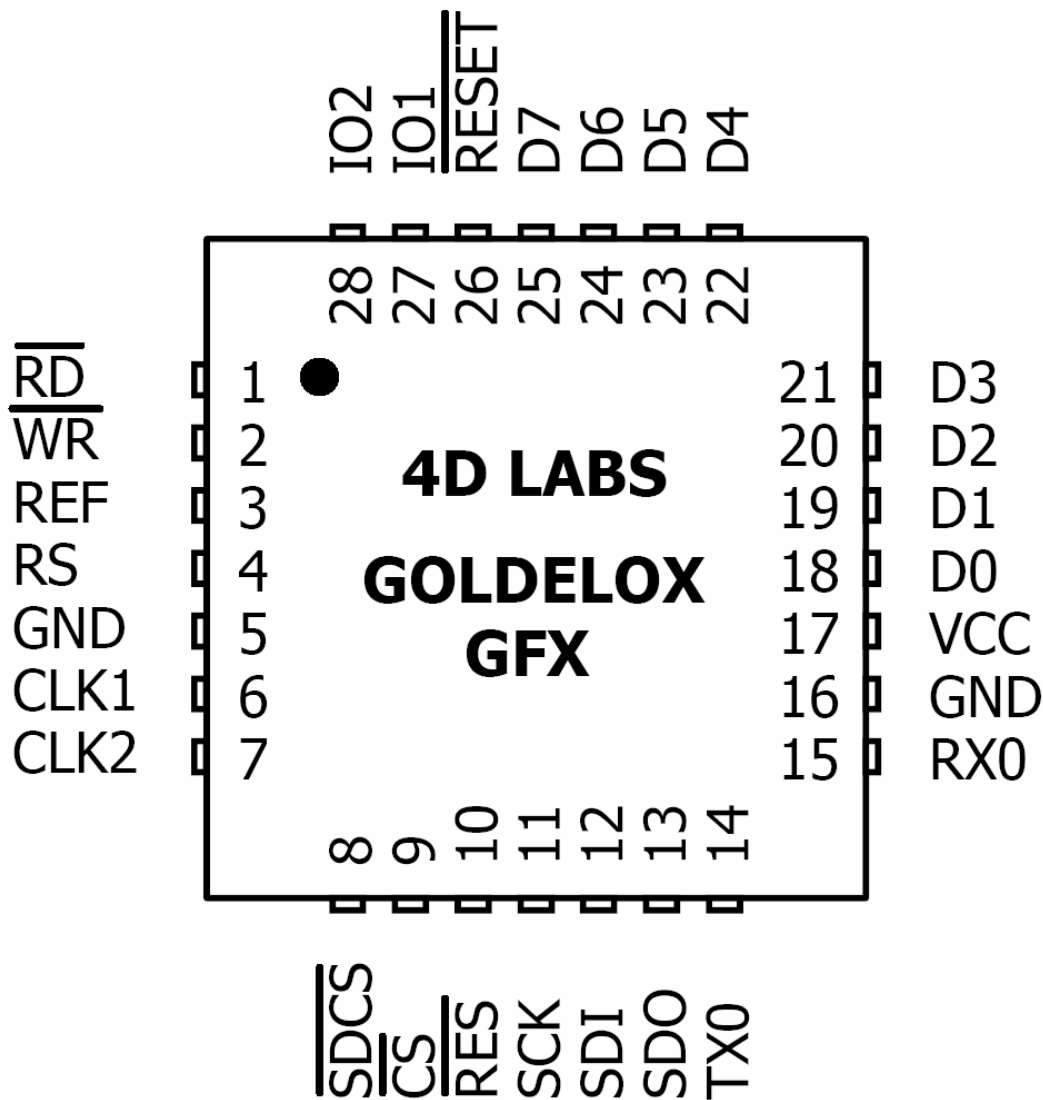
IO2 IO1 $\overline{RESET}$ D7 D6 D5 D4

28 27 26 25 24 23 22

$\overline{RD}$ 1
$\overline{WR}$ 2
REF 3
RS 4
GND 5
CLK1 6
CLK2 7

4D LABS

GOLDELOX
GFX

21 D3
20 D2
19 D1
18 D0
17 VCC
16 GND
15 RX0

8 9 10 11 12 13 14

$\overline{SDCS}$ $\overline{CS}$ $\overline{RES}$ SCK SDI SDO TX0